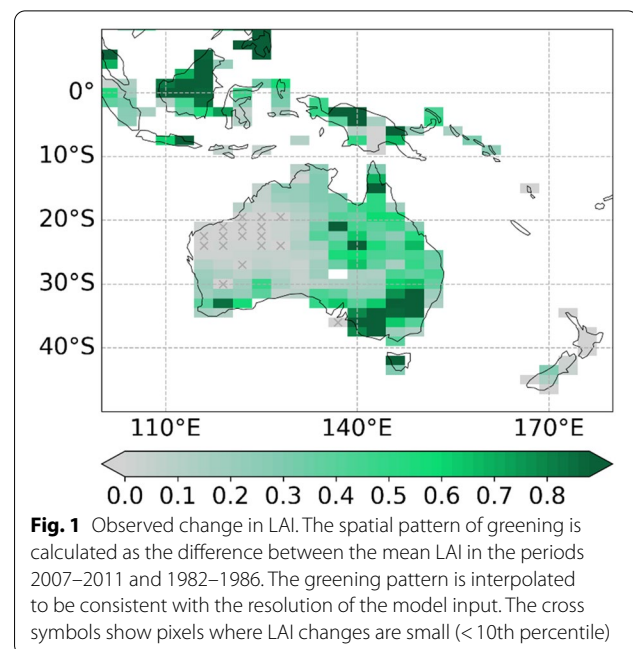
0°
10°S
20°S
30°S
40°S
110°E
140°E
170°E
0.0 0.1 0.2 0.3 0.4 0.5 0.6 0.7 0.8

**Fig. 1** Observed change in LAI. The spatial pattern of greening is calculated as the difference between the mean LAI in the periods 2007–2011 and 1982–1986. The greening pattern is interpolated to be consistent with the resolution of the model input. The cross symbols show pixels where LAI changes are small (< 10th percentile)